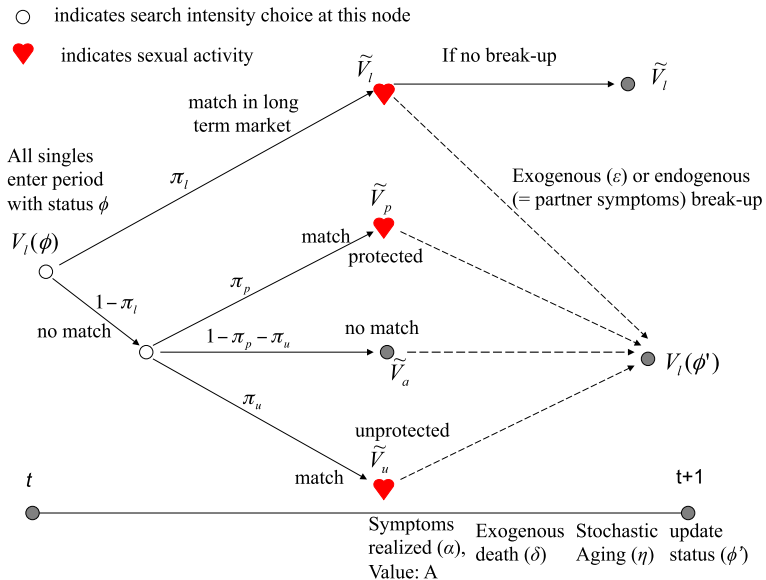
indicates search intensity choice at this node

indicates sexual activity

$\widetilde{V}_l$

If no break-up

$\widetilde{V}_l$

match in long term market

All singles enter period with status $\phi$

$\pi_l$

Exogenous ($\varepsilon$) or endogenous (= partner symptoms) break-up

$\widetilde{V}_p$

$V_l(\phi)$

match

protected

$\pi_p$

$1-\pi_l$

no match

$1-\pi_p-\pi_u$

no match

$\widetilde{V}_a$

$V_l(\phi')$

$\pi_u$

unprotected

$\widetilde{V}_u$

match

t

t+1

Symptoms realized ($\alpha$), Value: A

Exogenous death ($\delta$)

Stochastic Aging ($\eta$)

update status ($\phi'$)